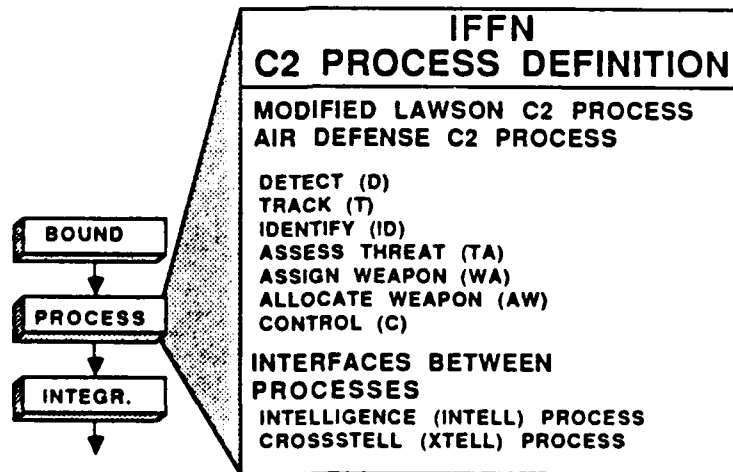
BOUND

PROCESS

INTEGR.

IFFN
C2 PROCESS DEFINITION

MODIFIED LAWSON C2 PROCESS
AIR DEFENSE C2 PROCESS

DETECT (D)
TRACK (T)
IDENTIFY (ID)
ASSESS THREAT (TA)
ASSIGN WEAPON (WA)
ALLOCATE WEAPON (AW)
CONTROL (C)

INTERFACES BETWEEN PROCESSES
INTELLIGENCE (INTELL) PROCESS
CROSSTELL (XTELL) PROCESS